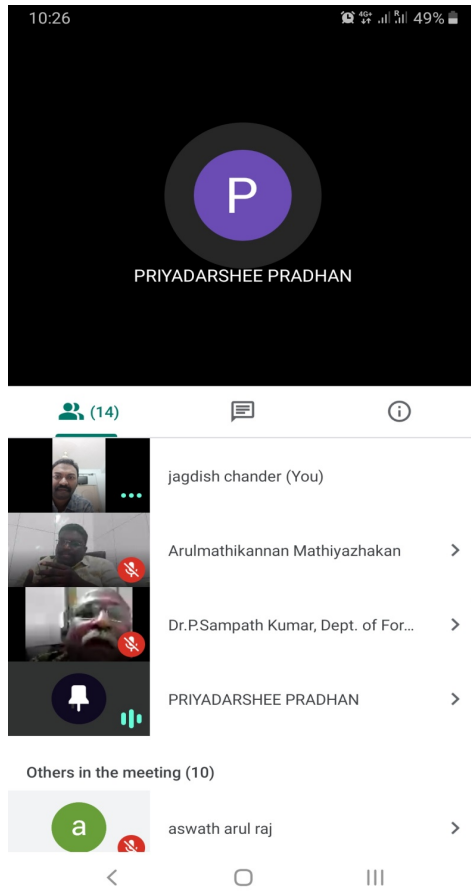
10:26 4G+ 49%

P

PRIYADARSHEE PRADHAN

(14)

jagdish chander (You)

Arulmathikannan Mathiyazhakan

Dr.P.Sampath Kumar, Dept. of For...

PRIYADARSHEE PRADHAN

Others in the meeting (10)

a

aswath arul raj